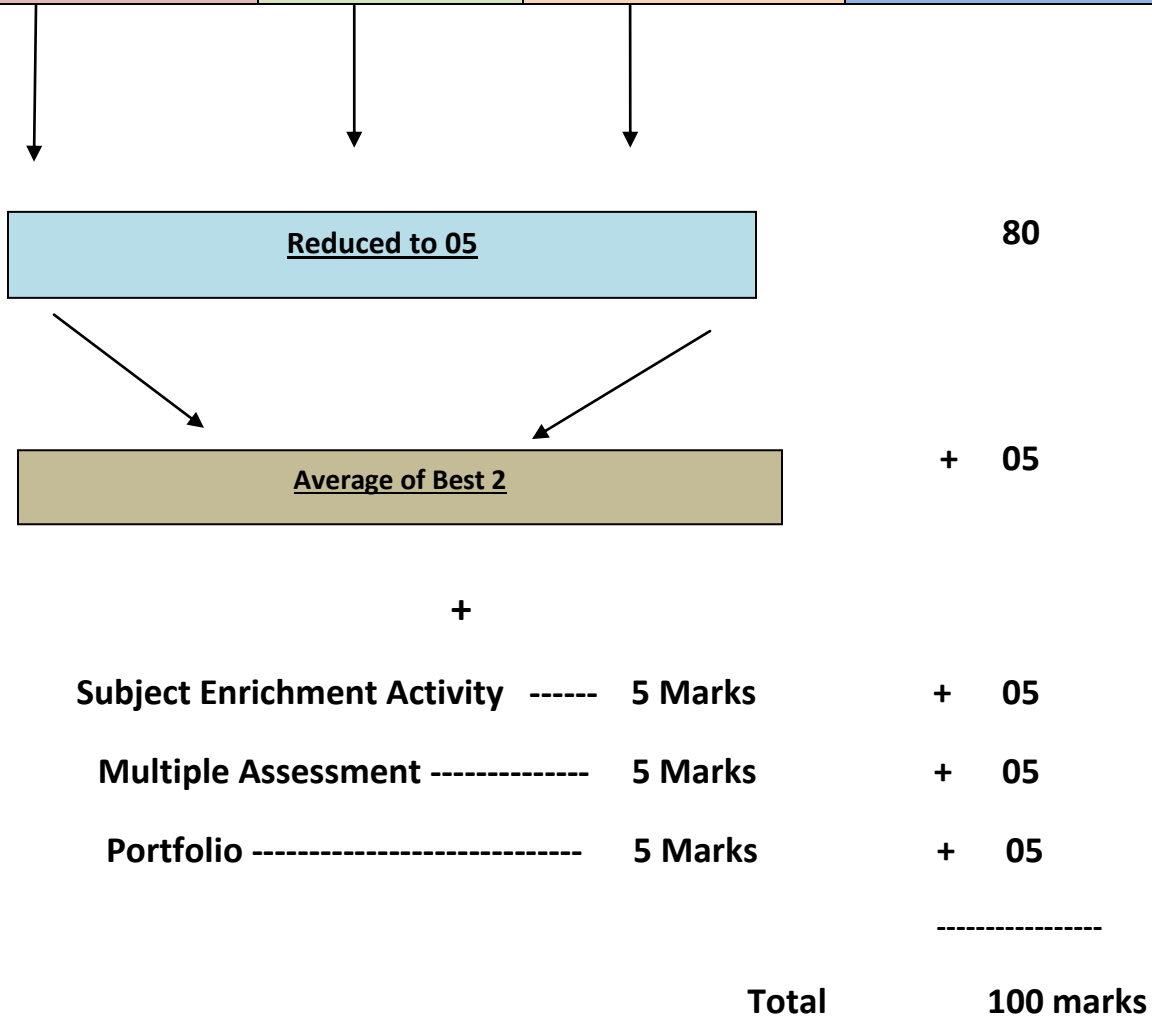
Reduced to 05

80

Average of Best 2

+ 05

+

Subject Enrichment Activity ------ 5 Marks + 05

Multiple Assessment -------------- 5 Marks + 05

Portfolio ---------------------------- 5 Marks + 05

----------------

Total 100 marks